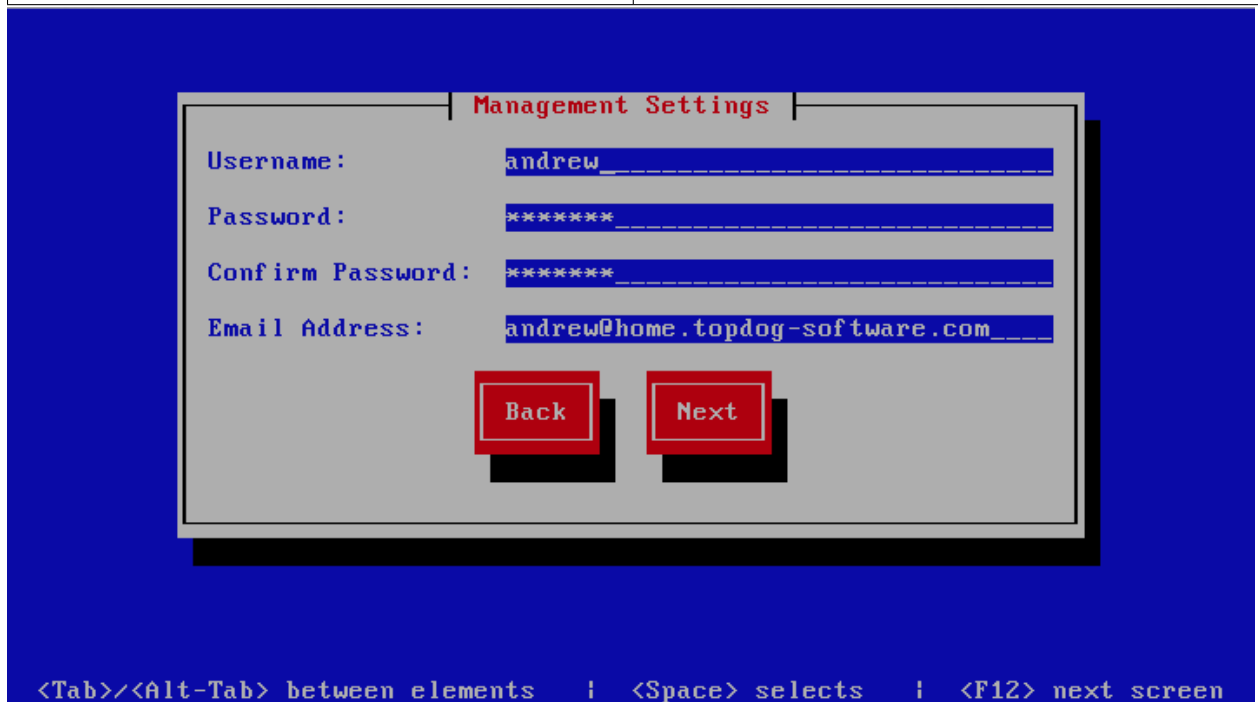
Management Settings

Username: andrew

Password: *******

Confirm Password: *******

Email Address: andrew@home.topdog-software.com

Back

Next

<Tab>/<Alt-Tab> between elements | <Space> selects | <F12> next screen